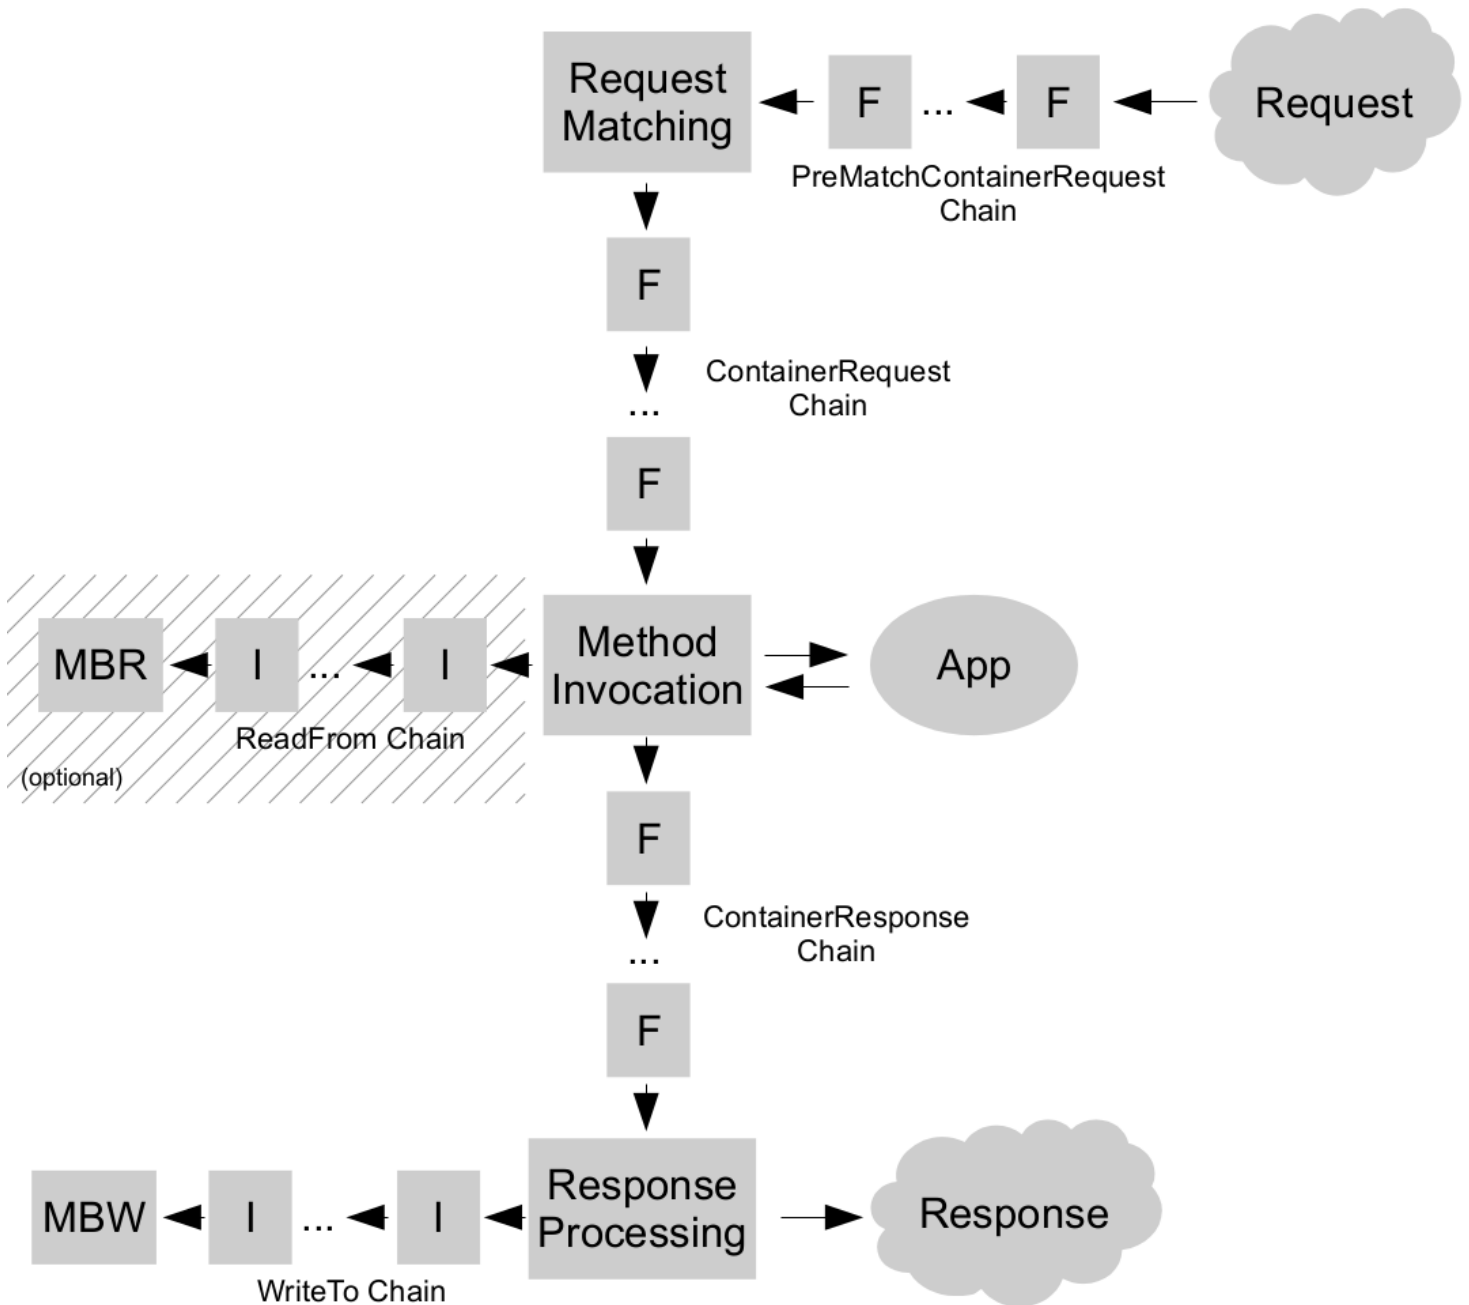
Request Matching

F ... F

Request

PreMatchContainerRequest Chain

F

...

ContainerRequest Chain

F

MBR

I ... I

Method Invocation

App

ReadFrom Chain

(optional)

F

...

ContainerResponse Chain

F

MBW

I ... I

Response Processing

Response

WriteTo Chain